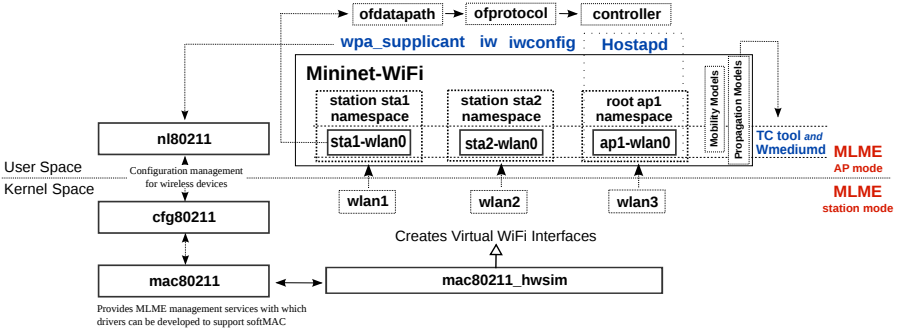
ofdatapath
ofprotocol
controller
wpa_supplicant iw iwconfig
Hostapd
Mininet-WiFi
station sta1 namespace
sta1-wlan0
station sta2 namespace
sta2-wlan0
root ap1 namespace
ap1-wlan0
Mobility Models
Propagation Models
TC tool and Wmediumd
nl80211
Configuration management for wireless devices
User Space
Kernel Space
MLME AP mode
MLME station mode
wlan1
wlan2
wlan3
cfg80211
Creates Virtual WiFi Interfaces
mac80211
mac80211_hwsim
Provides MLME management services with which drivers can be developed to support softMAC